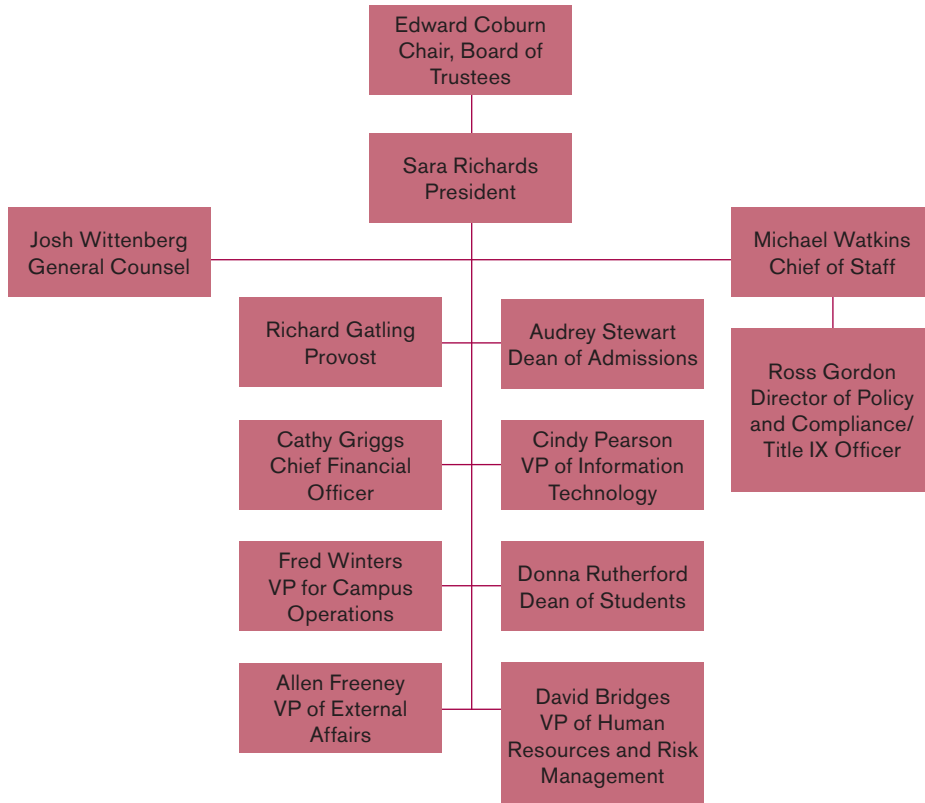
Edward Coburn
Chair, Board of Trustees

Sara Richards
President

Josh Wittenberg
General Counsel

Michael Watkins
Chief of Staff

Ross Gordon
Director of Policy and Compliance/ Title IX Officer

Richard Gatling
Provost

Audrey Stewart
Dean of Admissions

Cathy Griggs
Chief Financial Officer

Cindy Pearson
VP of Information Technology

Fred Winters
VP for Campus Operations

Donna Rutherford
Dean of Students

Allen Freeney
VP of External Affairs

David Bridges
VP of Human Resources and Risk Management